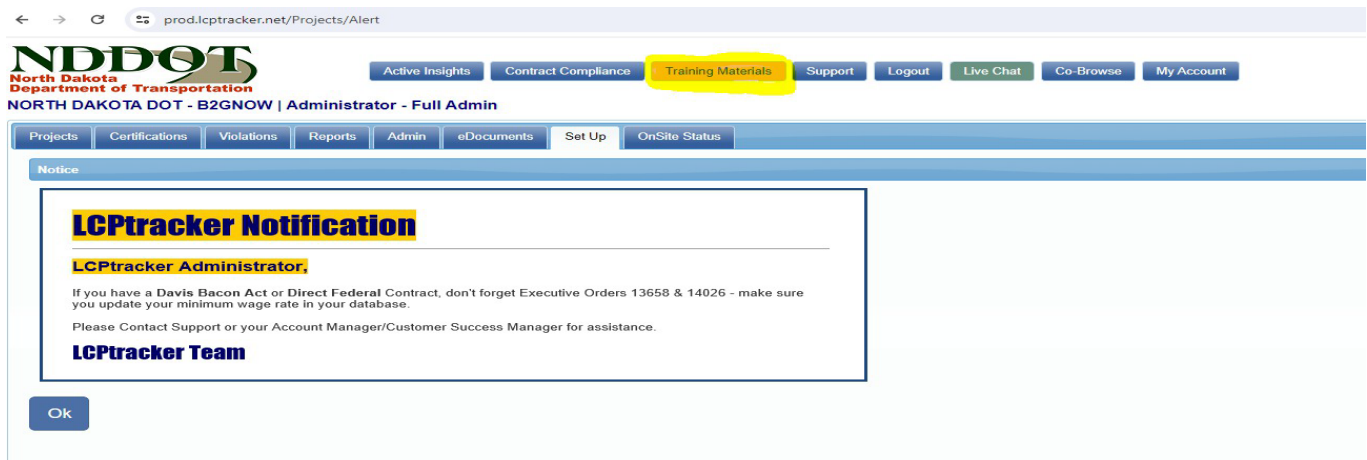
prod.lcptracker.net/Projects/Alert

NDDOT
North Dakota
Department of Transportation

Active Insights Contract Compliance Training Materials Support Logout Live Chat Co-Browse My Account

NORTH DAKOTA DOT - B2GNOW | Administrator - Full Admin

Projects Certifications Violations Reports Admin eDocuments Set Up OnSite Status

Notice

LCPtracker Notification

LCPtracker Administrator,

If you have a **Davis Bacon Act** or **Direct Federal** Contract, don't forget Executive Orders 13658 & 14026 - make sure you update your minimum wage rate in your database.

Please Contact Support or your Account Manager/Customer Success Manager for assistance.

LCPtracker Team

Ok